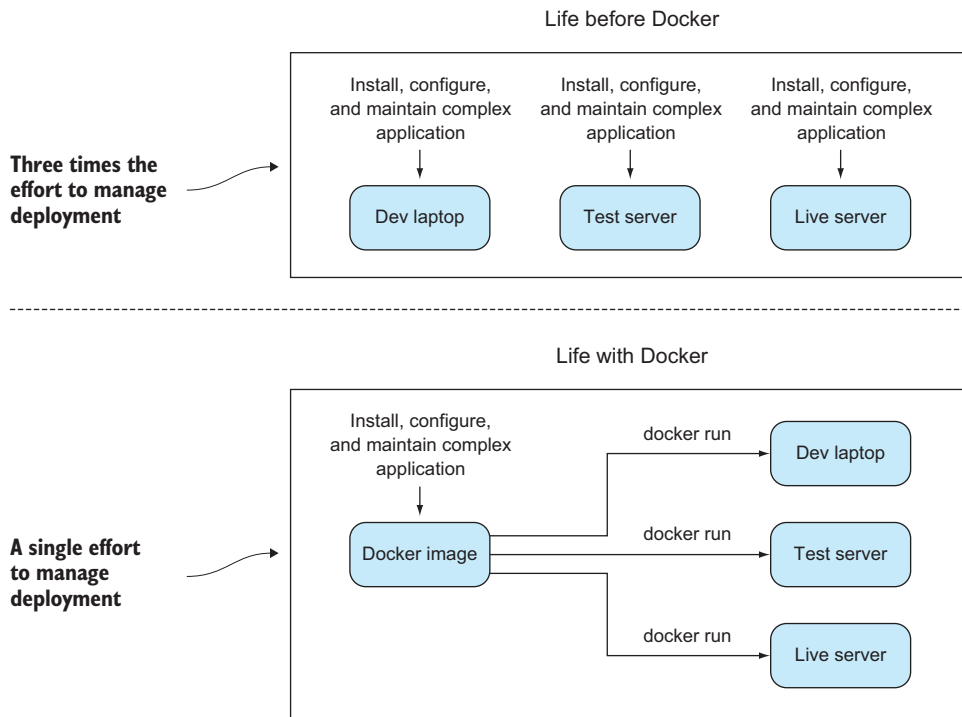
Life before Docker

Three times the effort to manage deployment

Install, configure, and maintain complex application

Install, configure, and maintain complex application

Install, configure, and maintain complex application

Dev laptop

Test server

Live server

Life with Docker

A single effort to manage deployment

Install, configure, and maintain complex application

Docker image

docker run

Dev laptop

docker run

Test server

docker run

Live server